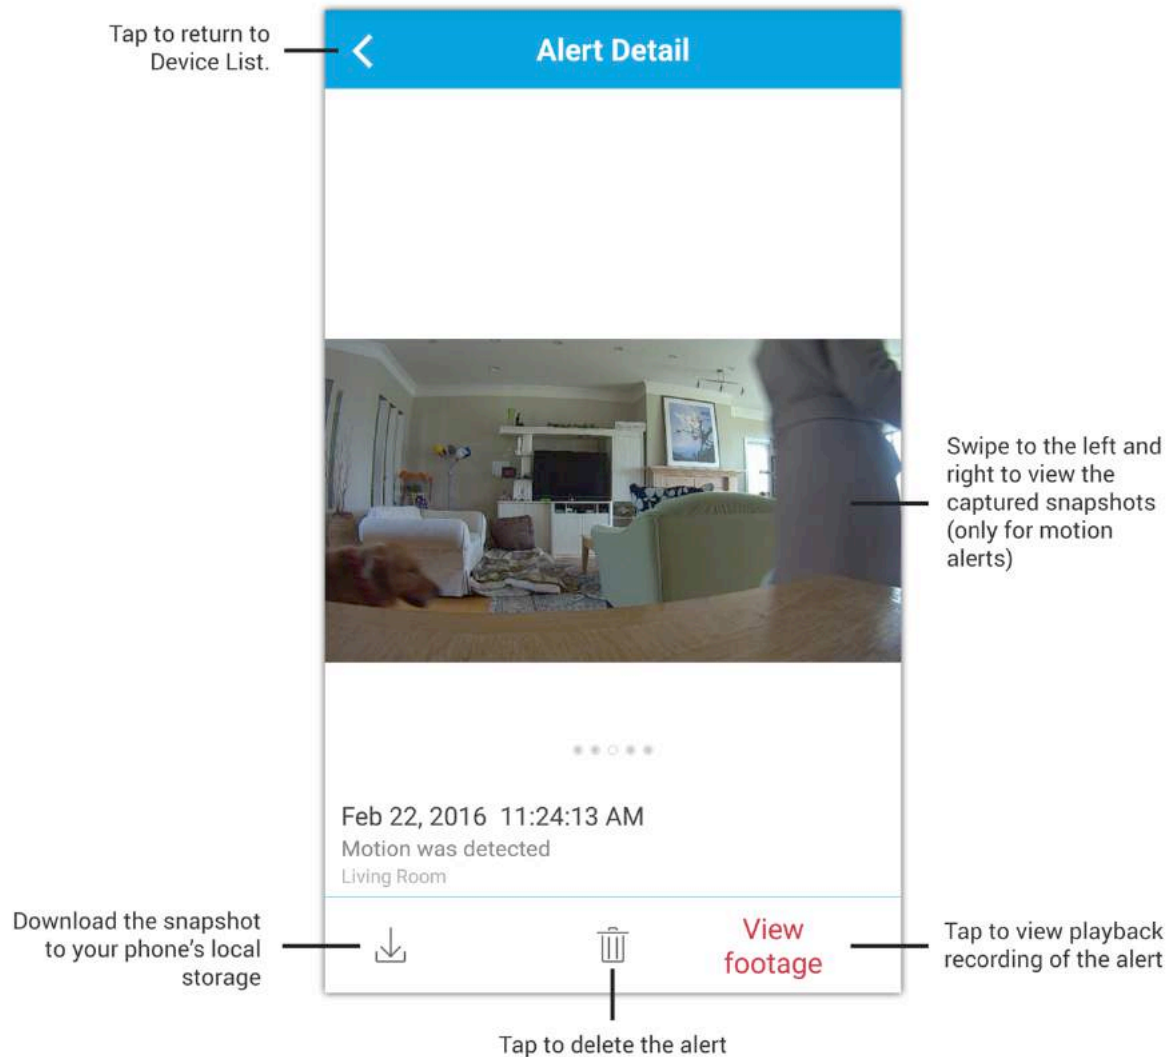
Tap to return to Device List.

Alert Detail

Swipe to the left and right to view the captured snapshots (only for motion alerts)

Feb 22, 2016 11:24:13 AM
Motion was detected
Living Room

Download the snapshot to your phone's local storage

View footage

Tap to view playback recording of the alert

Tap to delete the alert